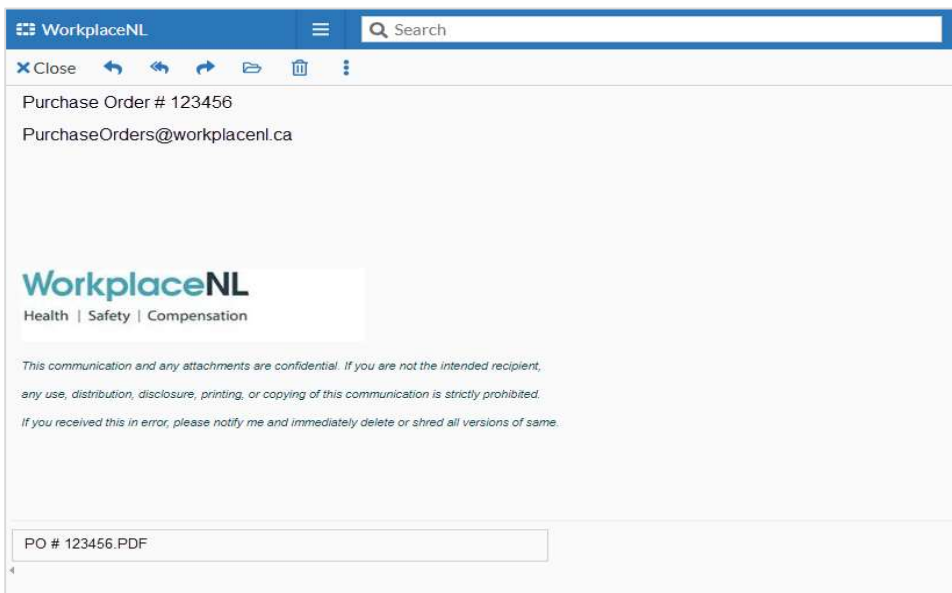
WorkplaceNL

Search

Close

Purchase Order # 123456

PurchaseOrders@workplacenl.ca

WorkplaceNL

Health | Safety | Compensation

This communication and any attachments are confidential. If you are not the intended recipient, any use, distribution, disclosure, printing, or copying of this communication is strictly prohibited. If you received this in error, please notify me and immediately delete or shred all versions of same.

PO # 123456.PDF